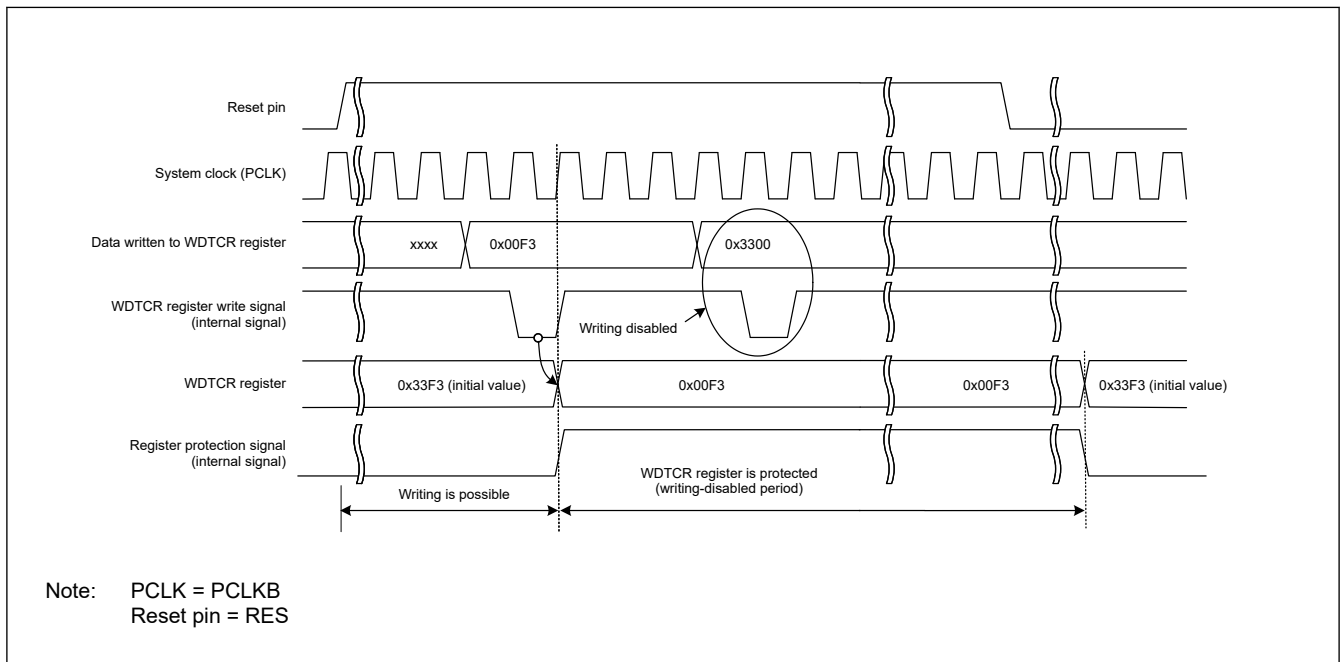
Reset pin

System clock (PCLK)

Data written to WDTCR register

xxxx

0x00F3

0x3300

WDTCR register write signal (internal signal)

Writing disabled

WDTCR register

0x33F3 (initial value)

0x00F3

0x00F3

0x33F3 (initial value)

Register protection signal (internal signal)

Writing is possible

WDTCR register is protected (writing-disabled period)

Note: PCLK = PCLKB
Reset pin = RES